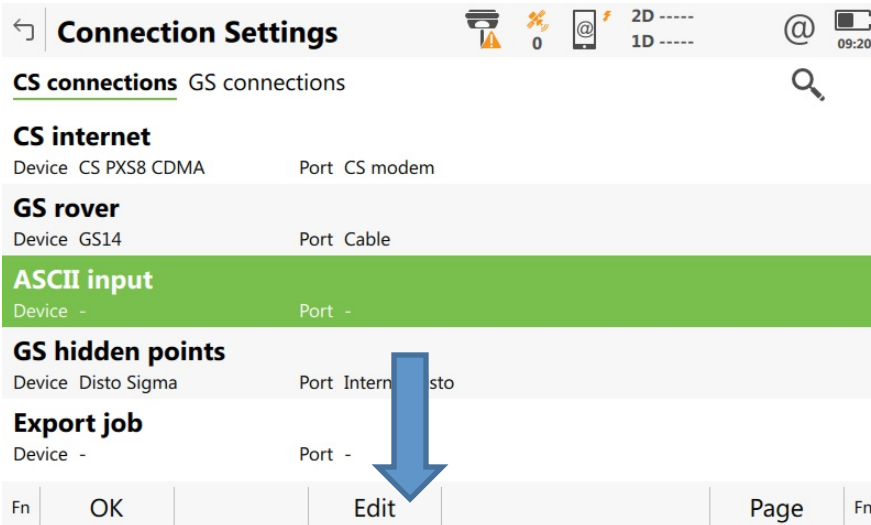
Connection Settings

0

2D -----
1D -----

@

09:20

CS connections GS connections

CS internet
Device CS PXS8 CDMA Port CS modem

GS rover
Device GS14 Port Cable

ASCII input
Device - Port -

GS hidden points
Device Disto Sigma Port Intern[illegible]sto

Export job
Device - Port -

Fn OK Edit Page Fn